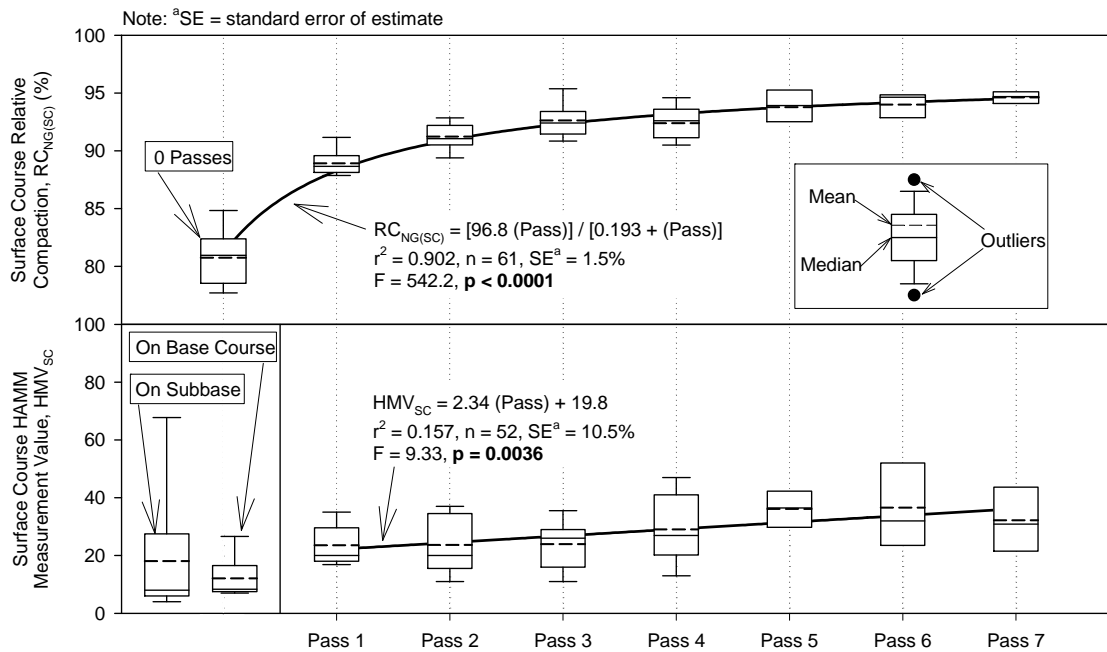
Note: $^{a}$SE = standard error of estimate

Surface Course Relative Compaction, $RC_{NG(SC)}$ (%)

100
95
90
85
80

0 Passes

$RC_{NG(SC)}$ = [96.8 (Pass)] / [0.193 + (Pass)]
$r^2$ = 0.902, n = 61, SE$^a$ = 1.5%
F = 542.2, **p < 0.0001**

Mean
Median
Outliers

Surface Course HAMM Measurement Value, $HMV_{SC}$

100
80
60
40
20
0

On Base Course
On Subbase

$HMV_{SC}$ = 2.34 (Pass) + 19.8
$r^2$ = 0.157, n = 52, SE$^a$ = 10.5%
F = 9.33, **p = 0.0036**

Pass 1
Pass 2
Pass 3
Pass 4
Pass 5
Pass 6
Pass 7